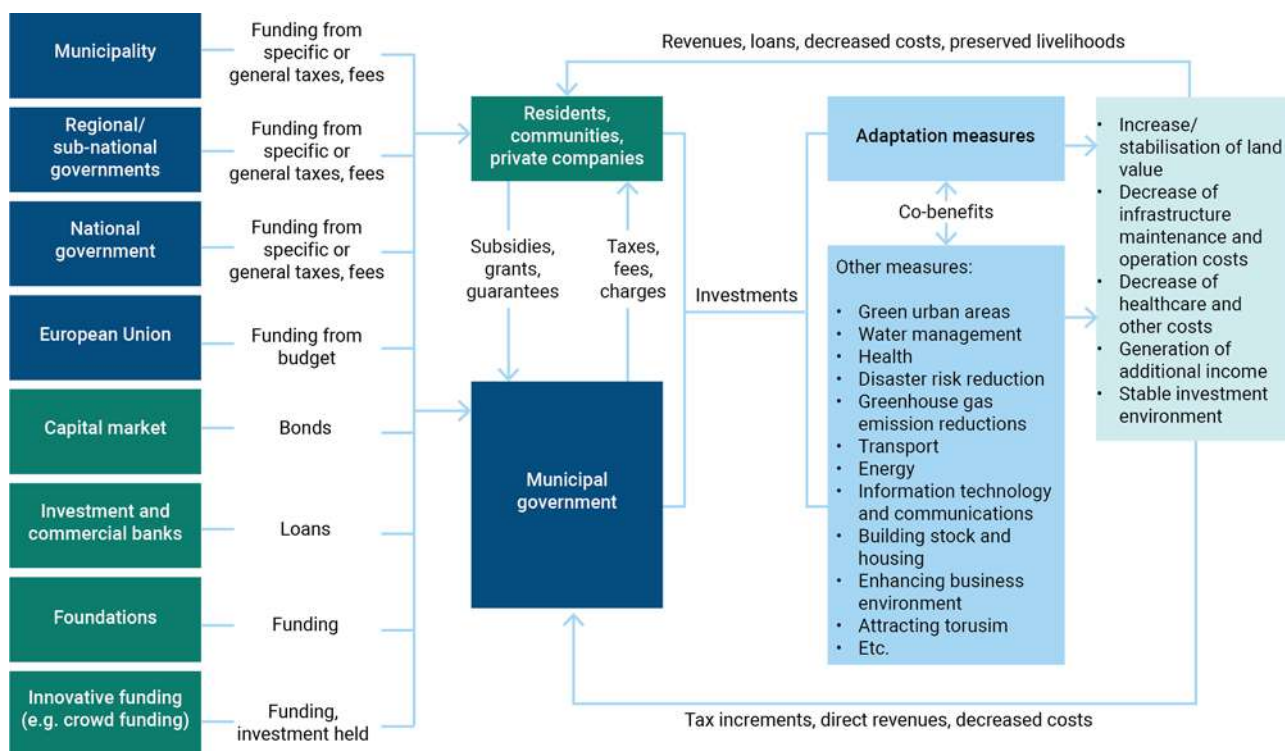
Municipality

Funding from specific or general taxes, fees

Regional/ sub-national governments

Funding from specific or general taxes, fees

National government

Funding from specific or general taxes, fees

European Union

Funding from budget

Capital market

Bonds

Investment and commercial banks

Loans

Foundations

Funding

Innovative funding (e.g. crowd funding)

Funding, investment held

Revenues, loans, decreased costs, preserved livelihoods

Residents, communities, private companies

Subsidies, grants, guarantees

Taxes, fees, charges

Municipal government

Investments

Adaptation measures

Co-benefits

Other measures:
• Green urban areas
• Water management
• Health
• Disaster risk reduction
• Greenhouse gas emission reductions
• Transport
• Energy
• Information technology and communications
• Building stock and housing
• Enhancing business environment
• Attracting torusim
• Etc.

• Increase/ stabilisation of land value
• Decrease of infrastructure maintenance and operation costs
• Decrease of healthcare and other costs
• Generation of additional income
• Stable investment environment

Tax increments, direct revenues, decreased costs